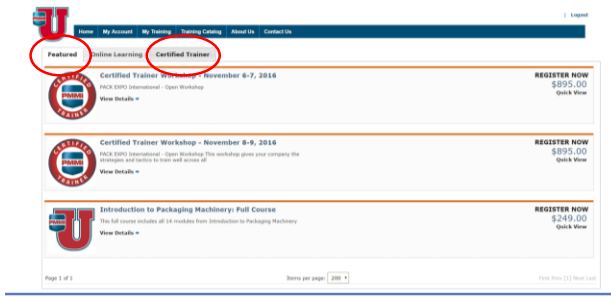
| Logout

Home My Account My Training Training Catalog About Us Contact Us

Featured Online Learning Certified Trainer

CERTIFIED PMMI TRAINER

Certified Trainer Workshop - November 6-7, 2016

PACK EXPO International - Open Workshop

View Details

REGISTER NOW
$895.00
Quick View

CERTIFIED PMMI TRAINER

Certified Trainer Workshop - November 8-9, 2016

PACK EXPO International - Open Workshop This workshop gives your company the strategies and tactics to train well across all

View Details

REGISTER NOW
$895.00
Quick View

PMMI

Introduction to Packaging Machinery: Full Course

This full course includes all 14 modules from Introduction to Packaging Machinery

View Details

REGISTER NOW
$249.00
Quick View

Page 1 of 1

Items per page: 200

First Prev [1] Next Last